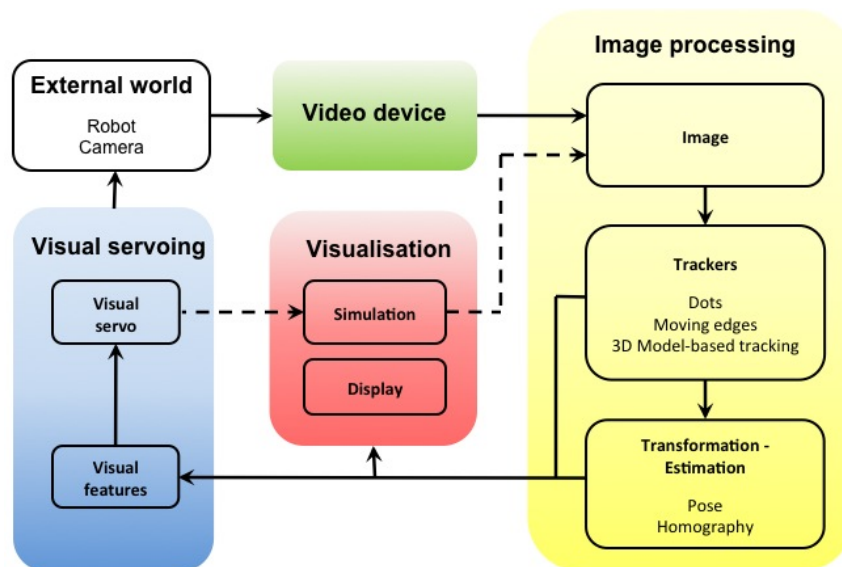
External world
Robot
Camera

Video device

Image processing

Image

Visual servoing

Visual servo

Visual features

Visualisation

Simulation

Display

Trackers
Dots
Moving edges
3D Model-based tracking

Transformation - Estimation
Pose
Homography